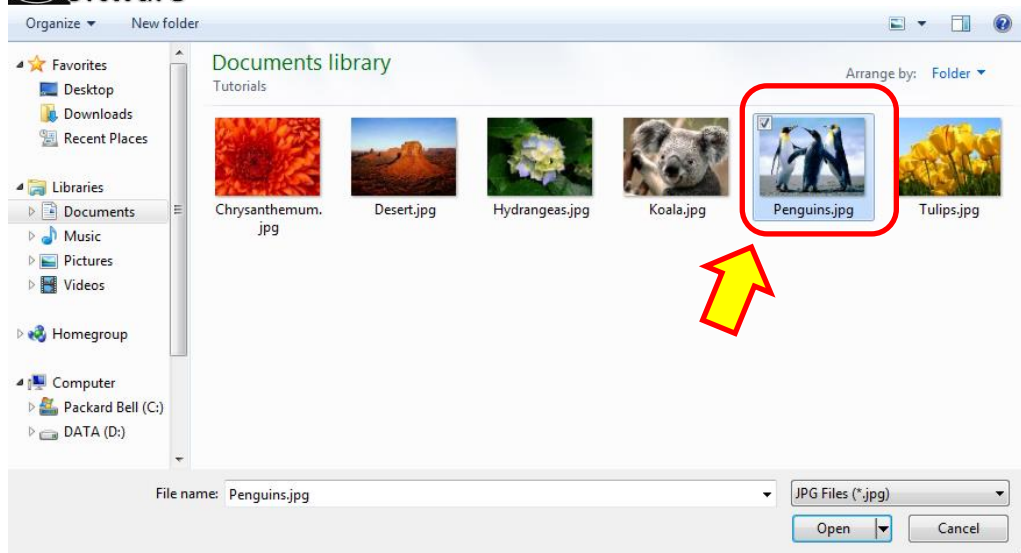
Organize ▾ New folder

Favorites
Desktop
Downloads
Recent Places

Libraries
Documents
Music
Pictures
Videos

Homegroup

Computer
Packard Bell (C:)
DATA (D:)

Documents library
Tutorials

Arrange by: Folder ▾

Chrysanthemum.jpg
Desert.jpg
Hydrangeas.jpg
Koala.jpg
Penguins.jpg
Tulips.jpg

File name: Penguins.jpg
JPG Files (*.jpg)
Open
Cancel